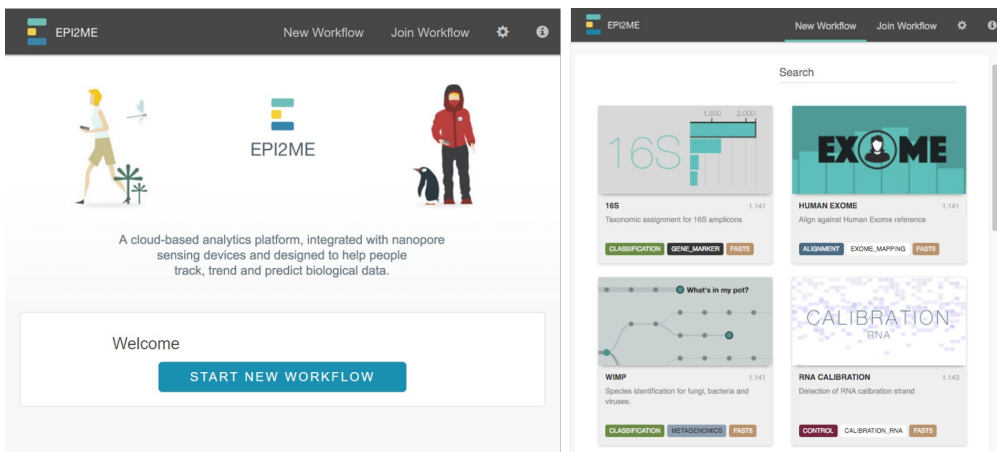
EPI2ME

New Workflow Join Workflow

EPI2ME

A cloud-based analytics platform, integrated with nanopore sensing devices and designed to help people track, trend and predict biological data.

Welcome

START NEW WORKFLOW

EPI2ME

New Workflow Join Workflow

Search

1,500 2,000

16S

16S 1.141

Taxonomic assignment for 16S amplicons

CLASSIFICATION GENE_MARKER FASTS

EXOME

HUMAN EXOME 1.141

Align against Human Exome reference

ALIGNMENT EXOME_MAPPING FASTS

What's in my pot?

WIMP 1.141

Species identification for fungi, bacteria and viruses.

CLASSIFICATION METAGENOMICS FASTS

CALIBRATION RNA

RNA CALIBRATION 1.143

Detection of RNA calibration strand

CONTROL CALIBRATION_RNA FASTS